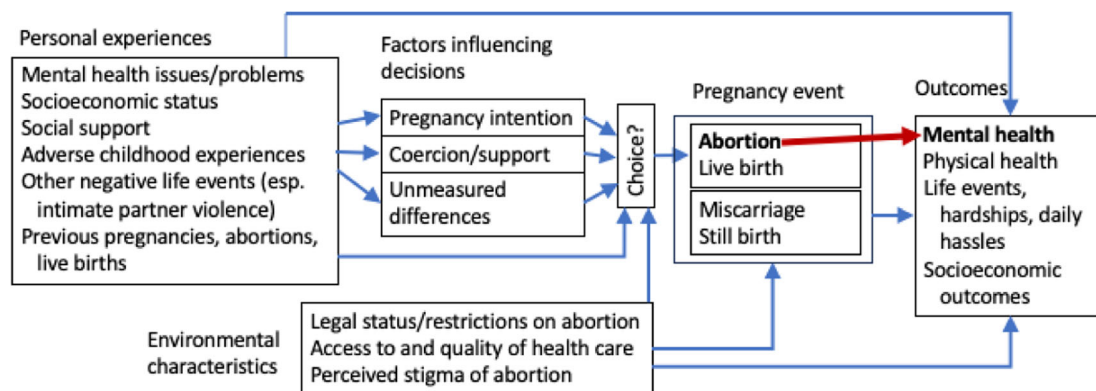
Personal experiences

Mental health issues/problems
Socioeconomic status
Social support
Adverse childhood experiences
Other negative life events (esp. intimate partner violence)
Previous pregnancies, abortions, live births

Factors influencing decisions

Pregnancy intention
Coercion/support
Unmeasured differences

Choice?

Pregnancy event

Abortion
Live birth

Miscarriage
Still birth

Outcomes

Mental health
Physical health
Life events, hardships, daily hassles
Socioeconomic outcomes

Environmental characteristics

Legal status/restrictions on abortion
Access to and quality of health care
Perceived stigma of abortion